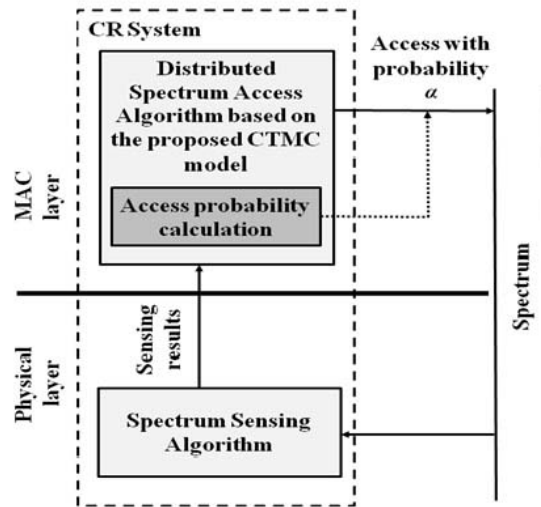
CR System

Distributed Spectrum Access Algorithm based on the proposed CTMC model

Access probability calculation

Access with probability $\alpha$

MAC layer

Spectrum

Sensing results

Physical layer

Spectrum Sensing Algorithm